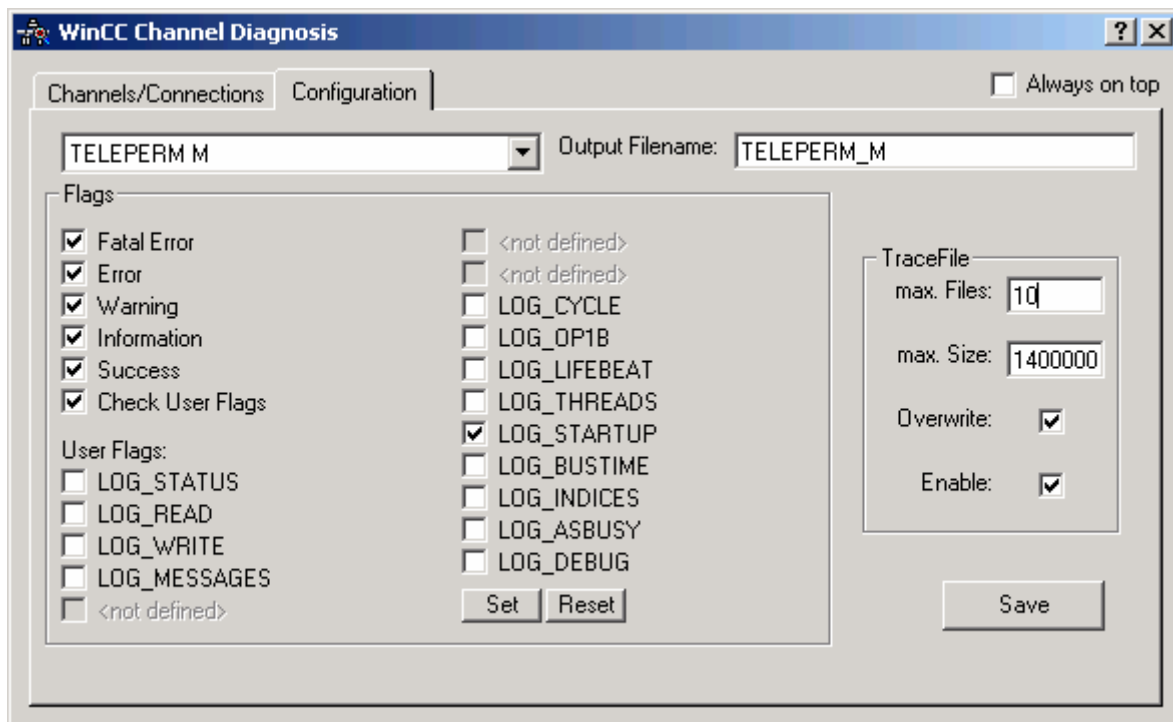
WinCC Channel Diagnosis

?
×

Channels/Connections
Configuration

Always on top

TELEPERM M
Output Filename: TELEPERM_M

Flags

Fatal Error
Error
Warning
Information
Success
Check User Flags

User Flags:
LOG_STATUS
LOG_READ
LOG_WRITE
LOG_MESSAGES
<not defined>

<not defined>
<not defined>
LOG_CYCLE
LOG_OP1B
LOG_LIFEBEAT
LOG_THREADS
LOG_STARTUP
LOG_BUSTIME
LOG_INDICES
LOG_ASBUSY
LOG_DEBUG

Set
Reset

TraceFile
max. Files: 10
max. Size: 1400000
Overwrite:
Enable:

Save